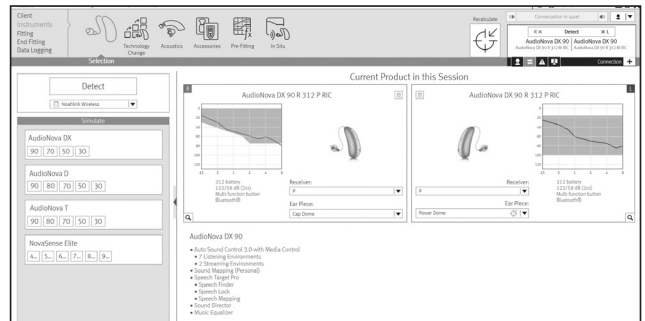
Client
Instruments
Fitting
End Fitting
Data Logging

Technology Change
Acoustics
Accessories
Pre-Fitting
In Situ

Selection

Recalculate
Conversation in quiet

R ✕
Detect
✕ L
AudioNova DX 90
AudioNova DX 90 R 312 P RIC
AudioNova DX 90
AudioNova DX 90 R 312 P RIC

Connection

Detect

Noahlink Wireless

Simulate

AudioNova DX
90 70 50 30

AudioNova D
90 80 70 50 30

AudioNova T
90 80 70 50 30

NovaSense Elite
4... 5... 6... 7... 8... 9...

Current Product in this Session

R
AudioNova DX 90 R 312 P RIC

312 battery
123/58 dB (2cc)
Multi-function button
Bluetooth®

Receiver:
P

Ear Piece:
Cap Dome

L
AudioNova DX 90 R 312 P RIC

312 battery
123/58 dB (2cc)
Multi-function button
Bluetooth®

Receiver:
P

Ear Piece:
Power Dome

AudioNova DX 90

• Auto Sound Control 3.0 with Media Control
• 7 Listening Environments
• 2 Streaming Environments
• Sound Mapping (Personal)
• Speech Target Pro
• Speech Finder
• Speech Lock
• Speech Mapping
• Sound Director
• Music Equalizer